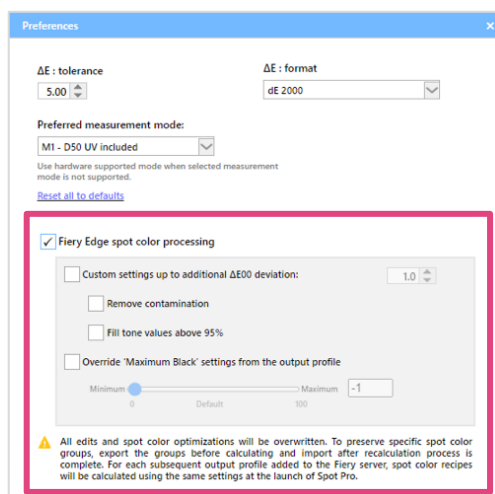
Preferences

ΔE : tolerance
5.00

ΔE : format
dE 2000

Preferred measurement mode:
M1 - D50 UV included
Use hardware supported mode when selected measurement mode is not supported.

Reset all to defaults

Fiery Edge spot color processing

Custom settings up to additional ΔE00 deviation:
1.0

Remove contamination

Fill tone values above 95%

Override 'Maximum Black' settings from the output profile

Minimum
Maximum
-1
0
Default
100

All edits and spot color optimizations will be overwritten. To preserve specific spot color groups, export the groups before calculating and import after recalculation process is complete. For each subsequent output profile added to the Fiery server, spot color recipes will be calculated using the same settings at the launch of Spot Pro.